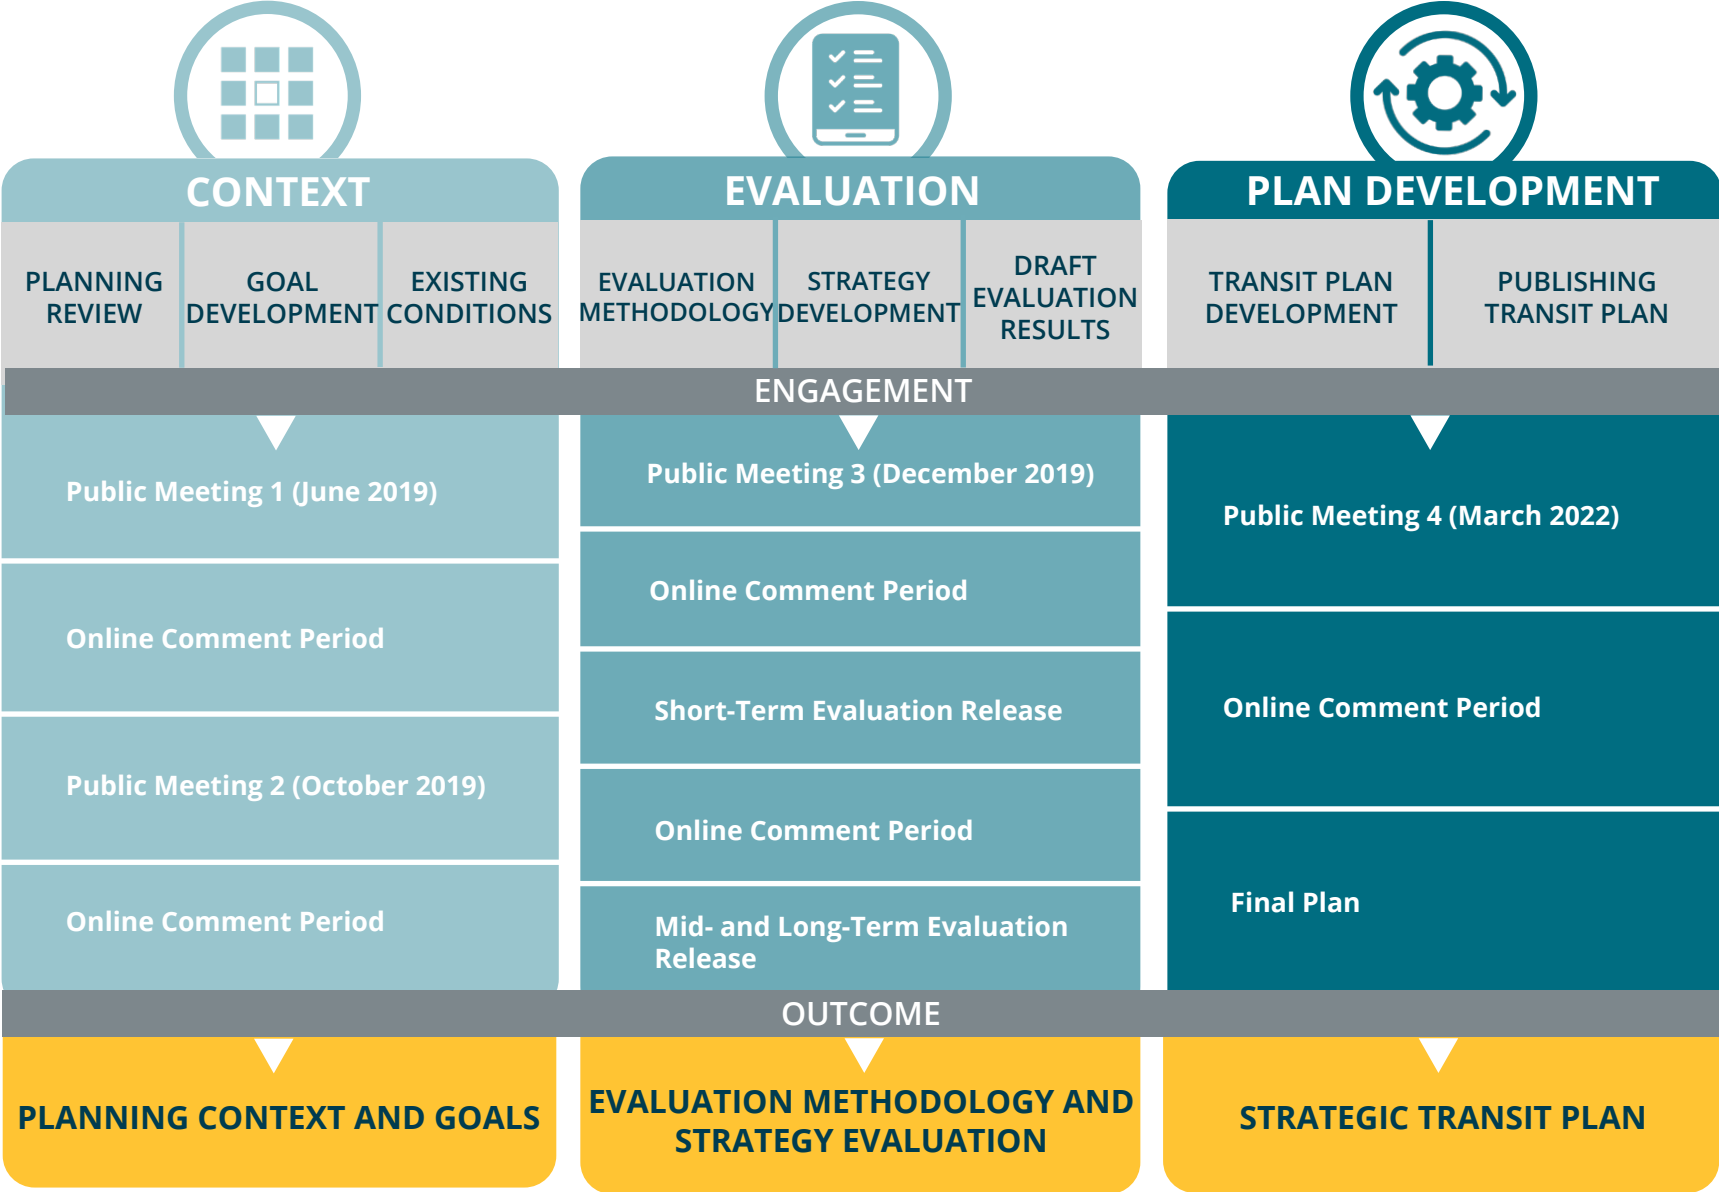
CONTEXT

PLANNING REVIEW

GOAL DEVELOPMENT

EXISTING CONDITIONS

EVALUATION

EVALUATION METHODOLOGY

STRATEGY DEVELOPMENT

DRAFT EVALUATION RESULTS

PLAN DEVELOPMENT

TRANSIT PLAN DEVELOPMENT

PUBLISHING TRANSIT PLAN

ENGAGEMENT

Public Meeting 1 (June 2019)

Online Comment Period

Public Meeting 2 (October 2019)

Online Comment Period

Public Meeting 3 (December 2019)

Online Comment Period

Short-Term Evaluation Release

Online Comment Period

Mid- and Long-Term Evaluation Release

Public Meeting 4 (March 2022)

Online Comment Period

Final Plan

OUTCOME

PLANNING CONTEXT AND GOALS

EVALUATION METHODOLOGY AND STRATEGY EVALUATION

STRATEGIC TRANSIT PLAN